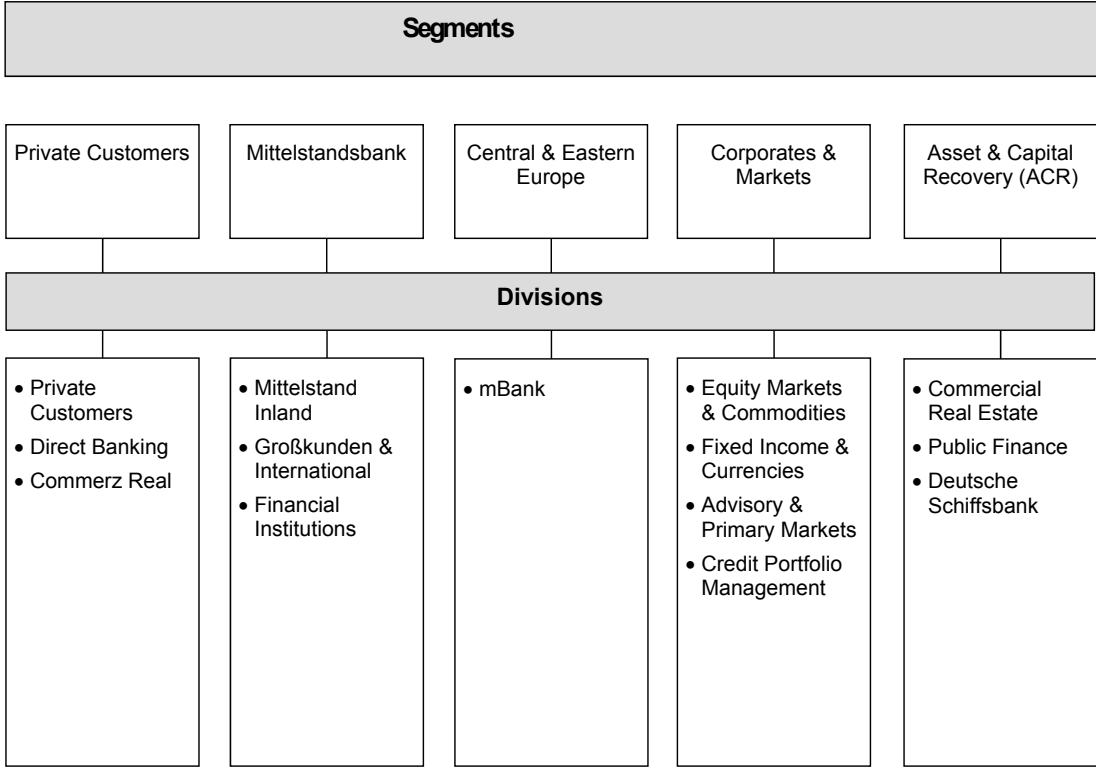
Segments

Private Customers

Mittelstandsbank

Central & Eastern Europe

Corporates & Markets

Asset & Capital Recovery (ACR)

Divisions

• Private Customers
• Direct Banking
• Commerz Real

• Mittelstand Inland
• Großkunden & International
• Financial Institutions

• mBank

• Equity Markets & Commodities
• Fixed Income & Currencies
• Advisory & Primary Markets
• Credit Portfolio Management

• Commercial Real Estate
• Public Finance
• Deutsche Schiffsbank